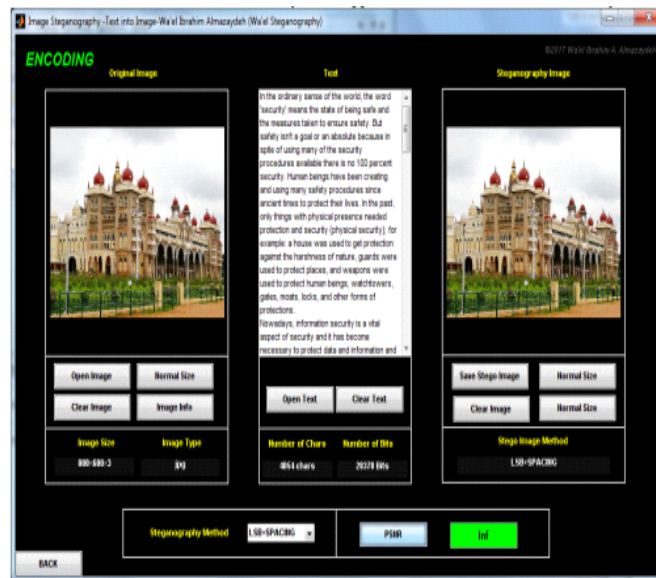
Image Steganography -Text into Image-Wa'el Ibrahim Almazaydeh (Wa'el Steganography)

ENCODING

©2017 Wa'el Ibrahim A. Almazaydeh

Original Image

Text

Steganography Image

In the ordinary sense of the world, the word 'security' means the state of being safe and the measures taken to ensure safety. But safety isn't a goal or an absolute because in spite of using many of the security procedures available there is no 100 percent security. Human beings have been creating and using many safety procedures since ancient times to protect their lives. In the past, only things with physical presence needed protection and security (physical security), for example: a house was used to get protection against the harshness of nature, guards were used to protect places, and weapons were used to protect human beings, watchtowers, gates, moats, locks, and other forms of protections.
Nowadays, information security is a vital aspect of security and it has become necessary to protect data and information and

Open Image

Normal Size

Clear Image

Image Info

Open Text

Clear Text

Save Stego Image

Normal Size

Clear Image

Normal Size

Image Size

Image Type

800-600-3

jpg

Number of Chars

Number of Bits

4054 chars

28378 Bits

Stego Image Method

LSB+SPACING

Steganography Method

LSB+SPACING

PSNR

Inf

BACK